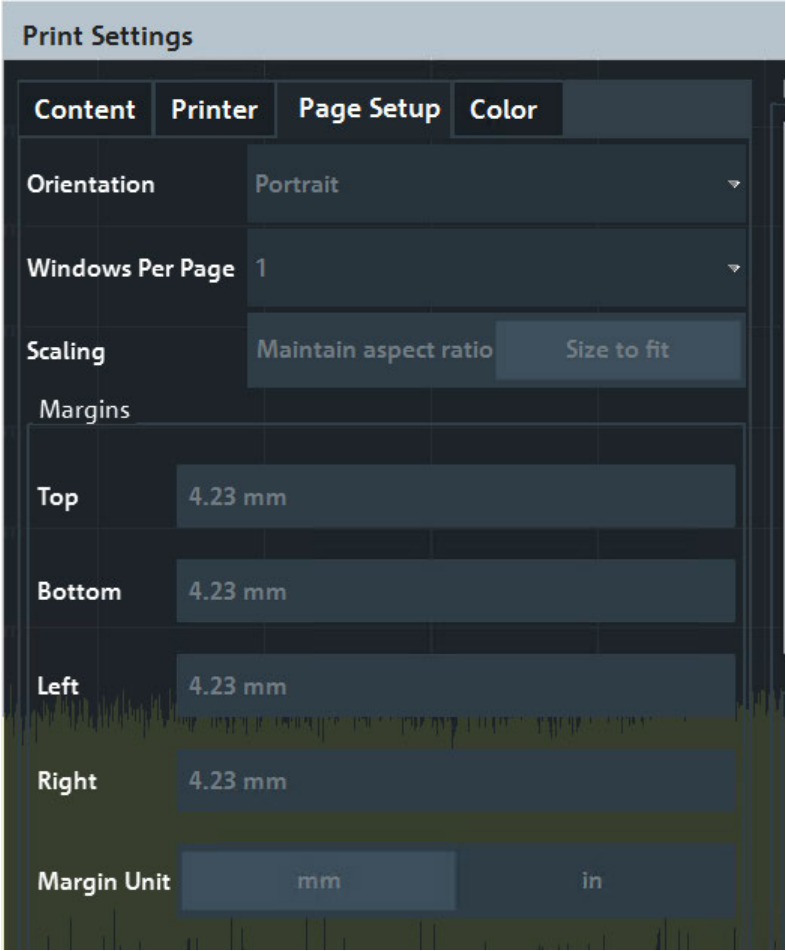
Print Settings

Content | Printer | Page Setup | Color

Orientation | Portrait

Windows Per Page | 1

Scaling | Maintain aspect ratio | Size to fit

Margins

Top | 4.23 mm

Bottom | 4.23 mm

Left | 4.23 mm

Right | 4.23 mm

Margin Unit | mm | in